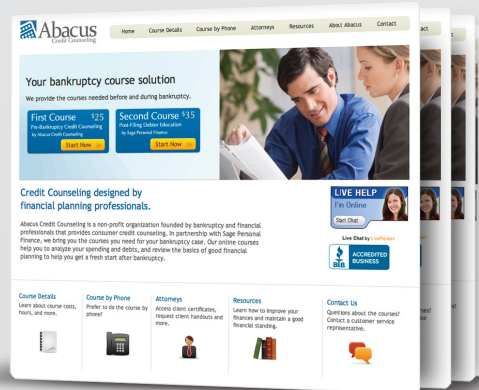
Abacus
Credit Counseling

Home Course Details Course by Phone Attorneys Resources About Abacus Contact

Your bankruptcy course solution

We provide the courses needed before and during bankruptcy.

First Course $25
Pre-Bankruptcy Credit Counseling
by Abacus Credit Counseling
Start Now

Second Course $35
Post-Filing Debtor Education
by Sage Personal Finance
Start Now

Credit Counseling designed by financial planning professionals.

Abacus Credit Counseling is a non-profit organization founded by bankruptcy and financial professionals that provides consumer credit counseling. In partnership with Sage Personal Finance, we bring you the courses you need for your bankruptcy case. Our online courses help you to analyze your spending and debts, and review the basics of good financial planning to help you get a fresh start after bankruptcy.

LIVE HELP
I'm Online
Start Chat

Live Chat by LivePerson

BBB ACCREDITED BUSINESS

Course Details
Learn about course costs, hours, and more.

Course by Phone
Prefer to do the course by phone?

Attorneys
Access client certificates, request client handouts and more.

Resources
Learn how to improve your finances and maintain a good financial standing.

Contact Us
Questions about the courses? Contact a customer service representative.